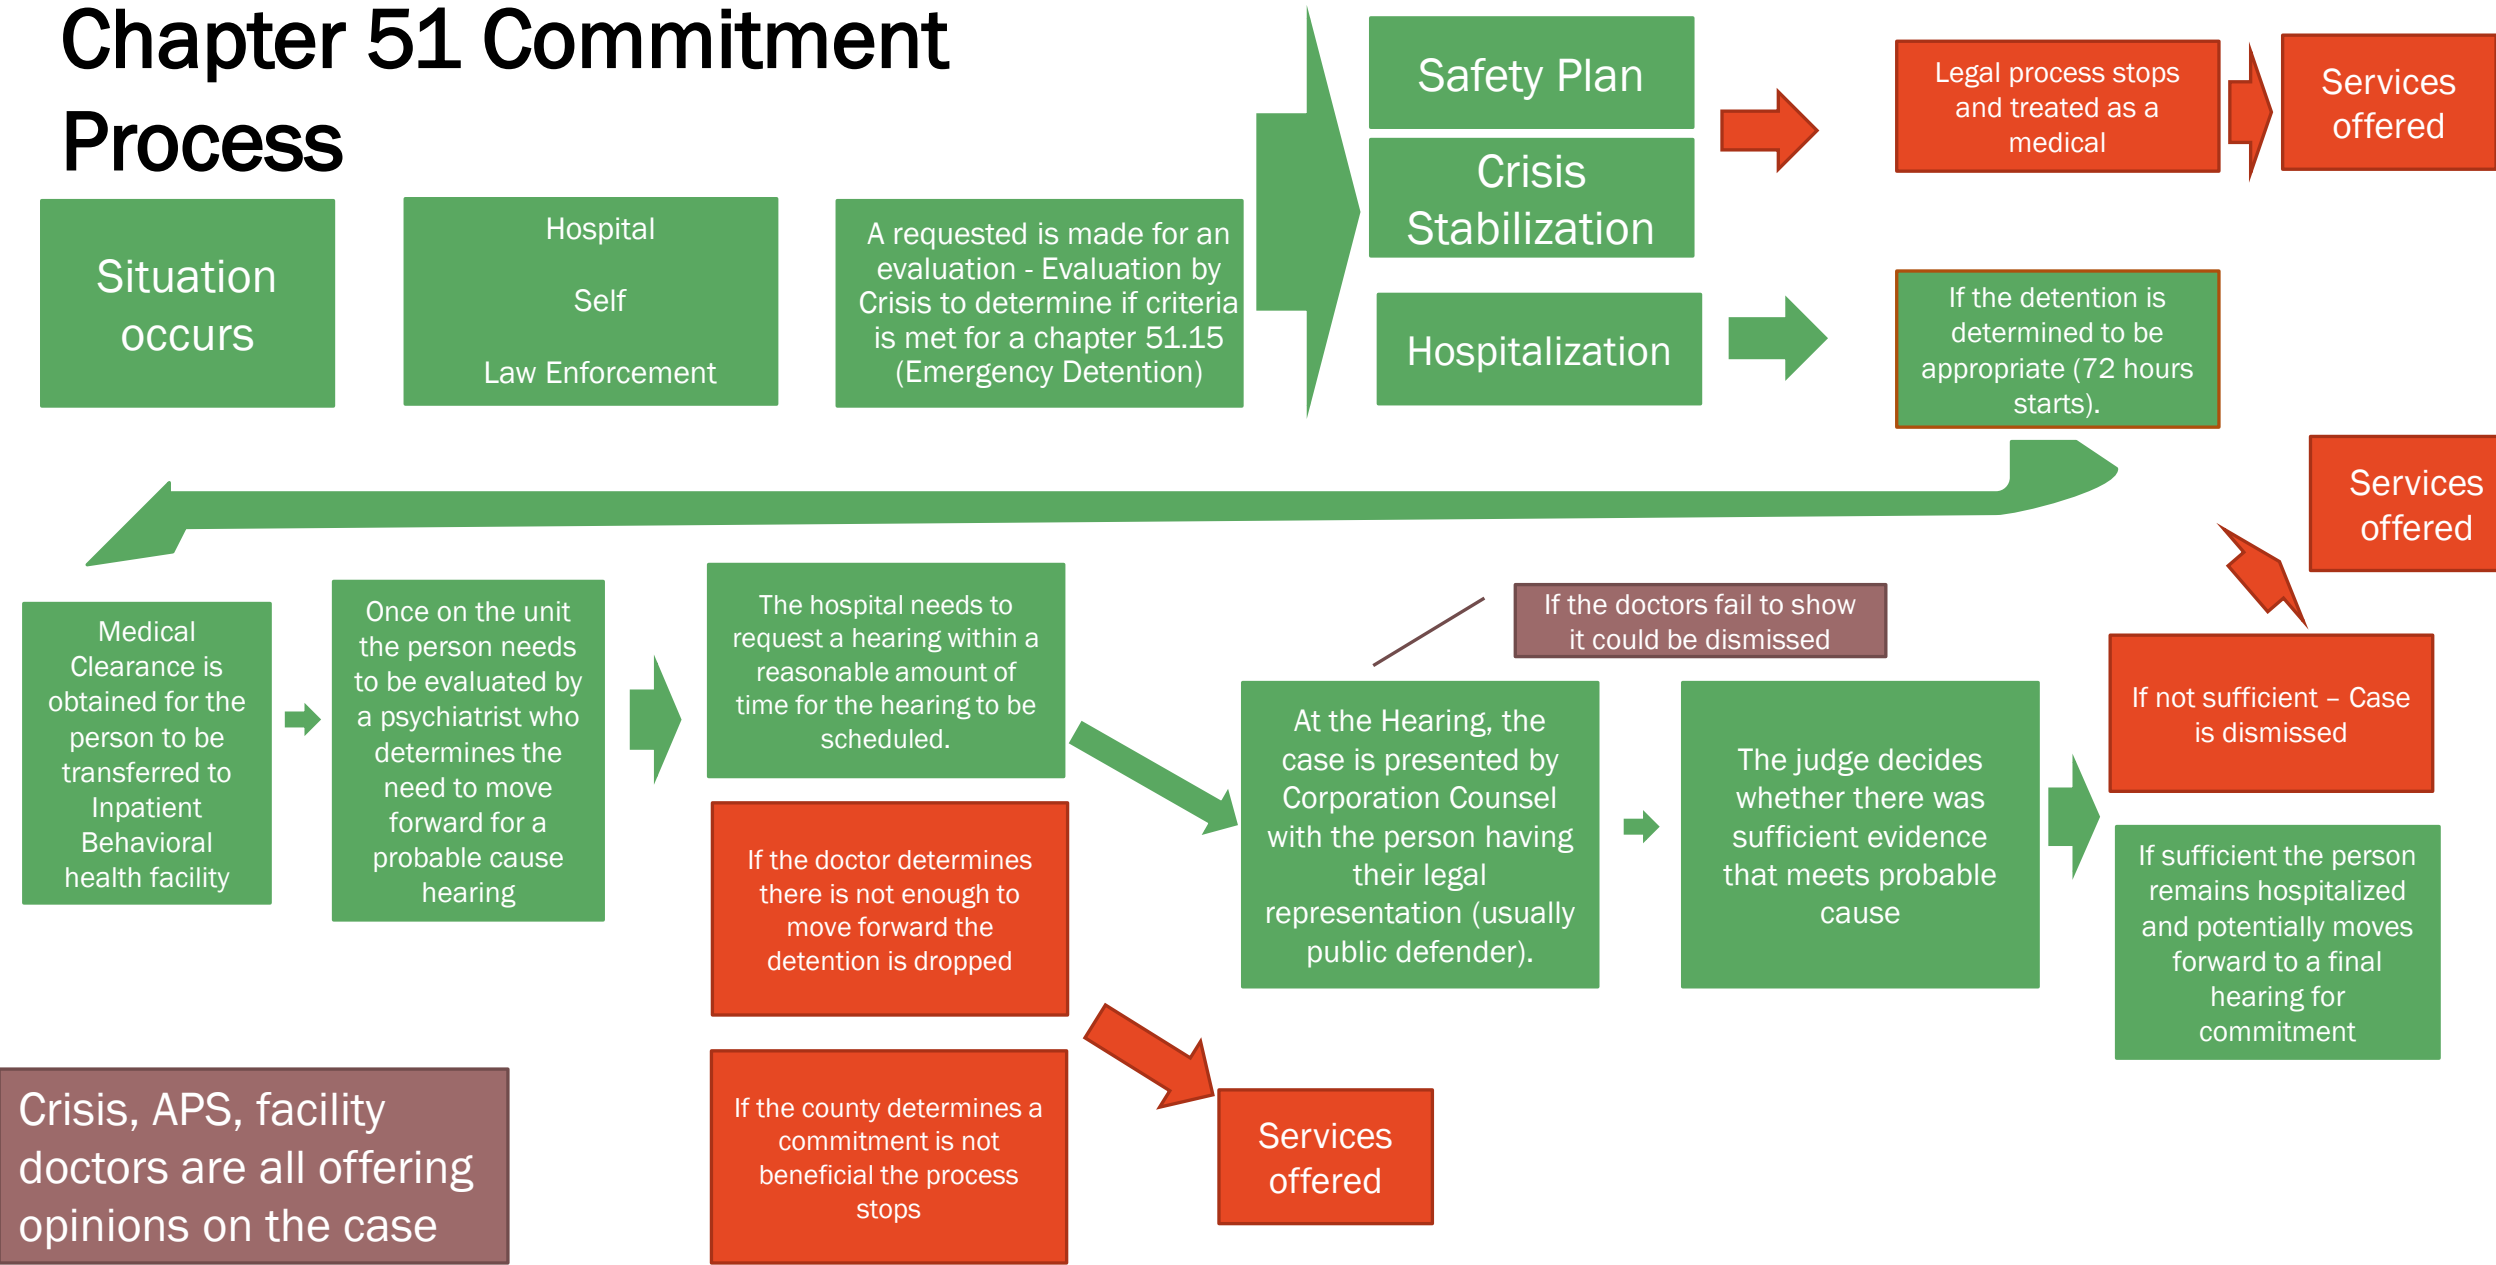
Chapter 51 Commitment Process

Situation occurs

Hospital

Self

Law Enforcement

A requested is made for an evaluation - Evaluation by Crisis to determine if criteria is met for a chapter 51.15 (Emergency Detention)

Safety Plan

Crisis Stabilization

Hospitalization

Legal process stops and treated as a medical

Services offered

If the detention is determined to be appropriate (72 hours starts).

Services offered

Medical Clearance is obtained for the person to be transferred to Inpatient Behavioral health facility

Once on the unit the person needs to be evaluated by a psychiatrist who determines the need to move forward for a probable cause hearing

The hospital needs to request a hearing within a reasonable amount of time for the hearing to be scheduled.

If the doctor determines there is not enough to move forward the detention is dropped

If the county determines a commitment is not beneficial the process stops

If the doctors fail to show it could be dismissed

At the Hearing, the case is presented by Corporation Counsel with the person having their legal representation (usually public defender).

The judge decides whether there was sufficient evidence that meets probable cause

If not sufficient – Case is dismissed

If sufficient the person remains hospitalized and potentially moves forward to a final hearing for commitment

Services offered

Crisis, APS, facility doctors are all offering opinions on the case